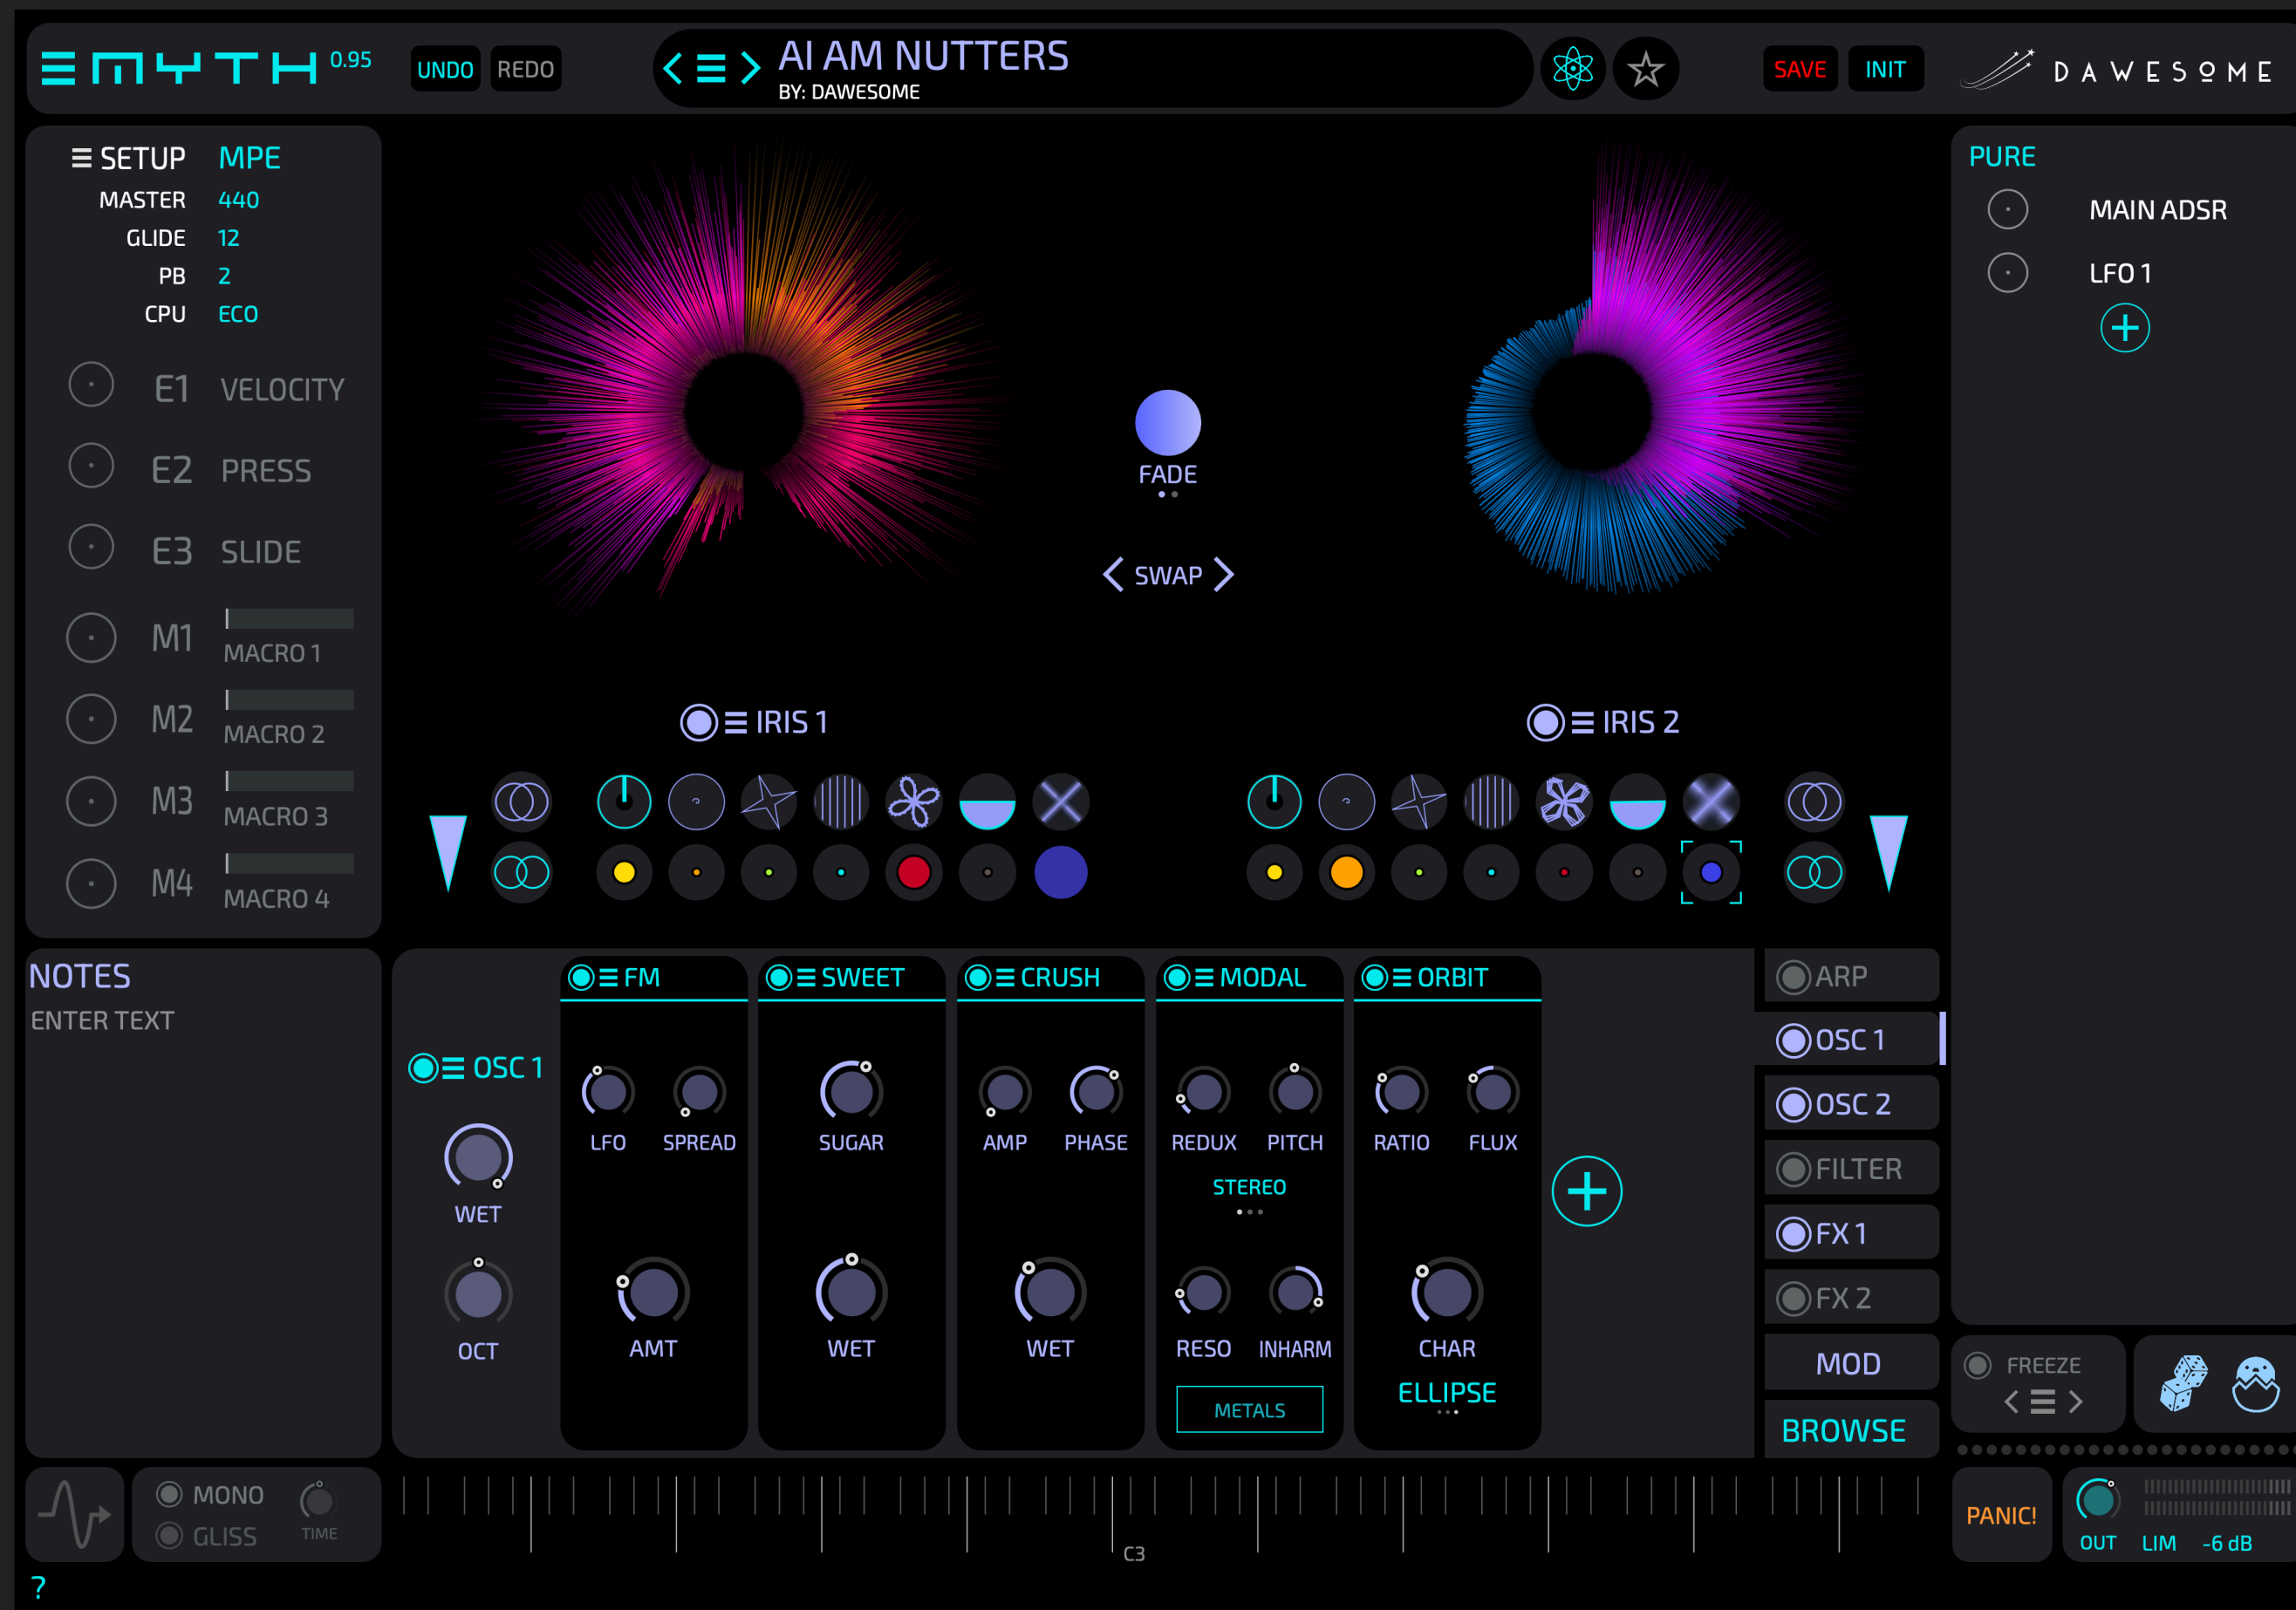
MYTH 0.95 UNDO REDO
AI AM NUTTERS
BY: DAWESOME
SAVE INIT
DAWESOME

SETUP MPE
MASTER 440
GLIDE 12
PB 2
CPU ECO
E1 VELOCITY
E2 PRESS
E3 SLIDE
M1 MACRO 1
M2 MACRO 2
M3 MACRO 3
M4 MACRO 4

FADE
SWAP

IRIS 1
IRIS 2

PURE
MAIN ADSR
LFO 1

NOTES
ENTER TEXT

OSC 1
WET
OCT

FM
LFO SPREAD
AMT

SWEET
SUGAR
WET

CRUSH
AMP PHASE
WET

MODAL
REDUX PITCH
STEREO
RESO INHARM
METALS

ORBIT
RATIO FLUX
CHAR
ELLIPSE

ARP
OSC 1
OSC 2
FILTER
FX 1
FX 2
MOD
BROWSE

FREEZE

MONO
GLISS
TIME
C3
PANIC!
OUT LIM -6 dB
?